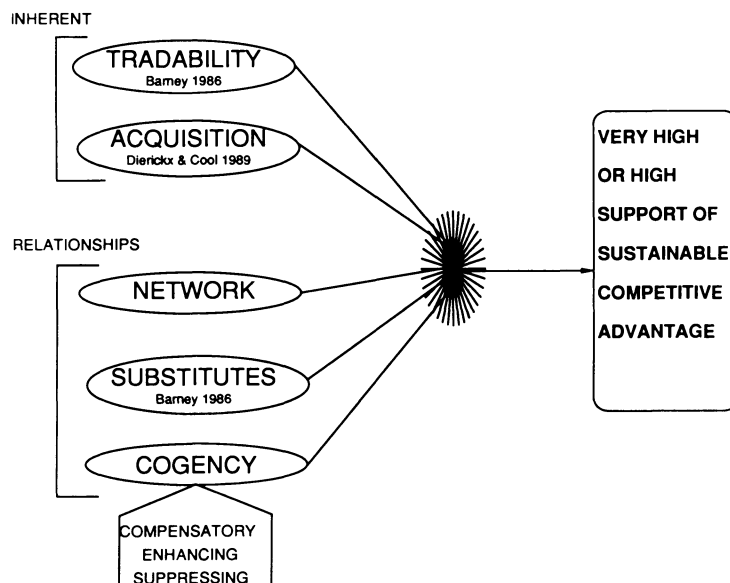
INHERENT

TRADABILITY
Barney 1986

ACQUISITION
Dierickx & Cool 1989

RELATIONSHIPS

NETWORK

SUBSTITUTES
Barney 1986

COGENCY

COMPENSATORY
ENHANCING
SUPPRESSING

VERY HIGH
OR HIGH
SUPPORT OF
SUSTAINABLE
COMPETITIVE
ADVANTAGE